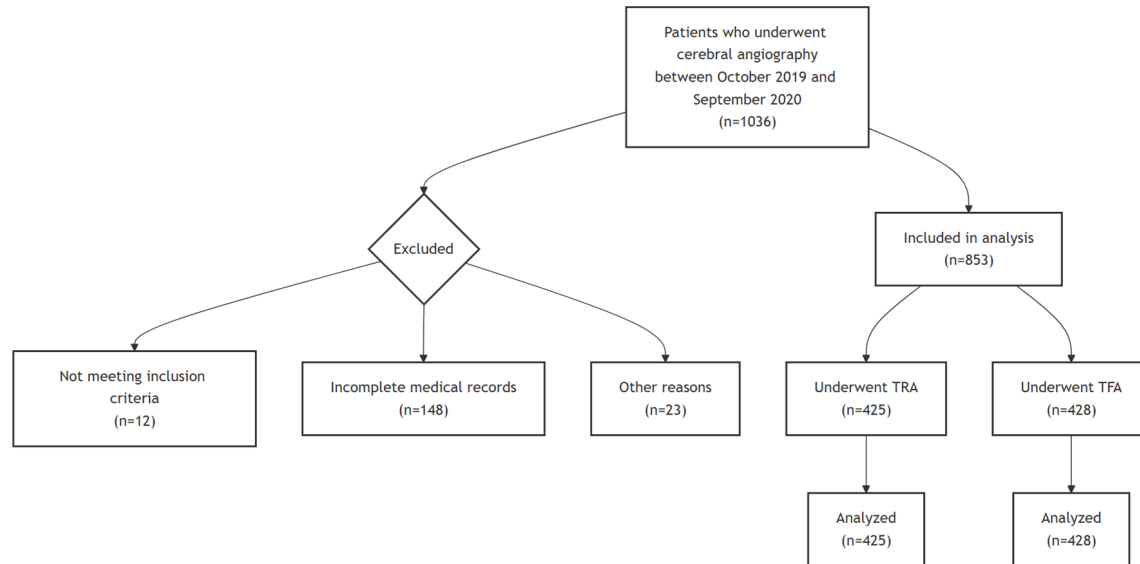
Patients who underwent cerebral angiography between October 2019 and September 2020
(n=1036)

Excluded

Included in analysis
(n=853)

Not meeting inclusion criteria
(n=12)

Incomplete medical records
(n=148)

Other reasons
(n=23)

Underwent TRA
(n=425)

Underwent TFA
(n=428)

Analyzed
(n=425)

Analyzed
(n=428)